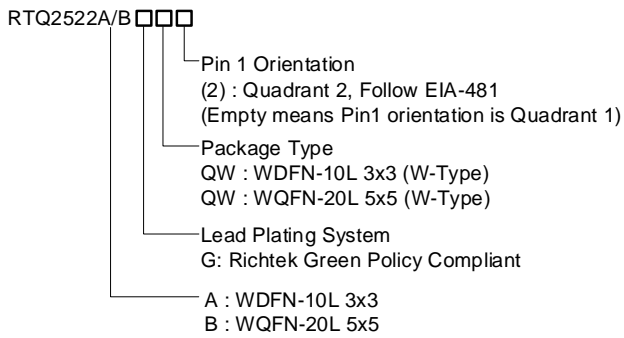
RTQ2522A/B□□□

Pin 1 Orientation
(2) : Quadrant 2, Follow EIA-481
(Empty means Pin1 orientation is Quadrant 1)

Package Type
QW : WDFN-10L 3x3 (W-Type)
QW : WQFN-20L 5x5 (W-Type)

Lead Plating System
G: Richtek Green Policy Compliant

A : WDFN-10L 3x3
B : WQFN-20L 5x5